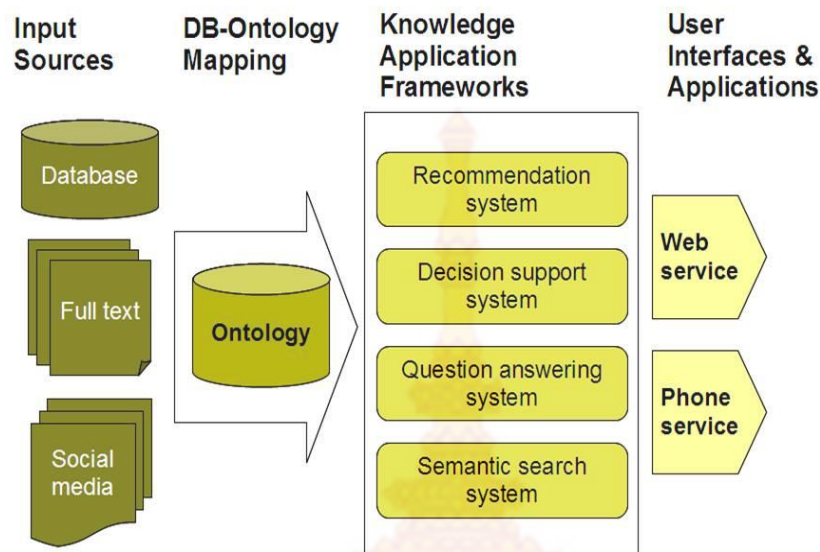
Input Sources

DB-Ontology Mapping

Knowledge Application Frameworks

User Interfaces & Applications

Database

Full text

Social media

Ontology

Recommendation system

Decision support system

Question answering system

Semantic search system

Web service

Phone service